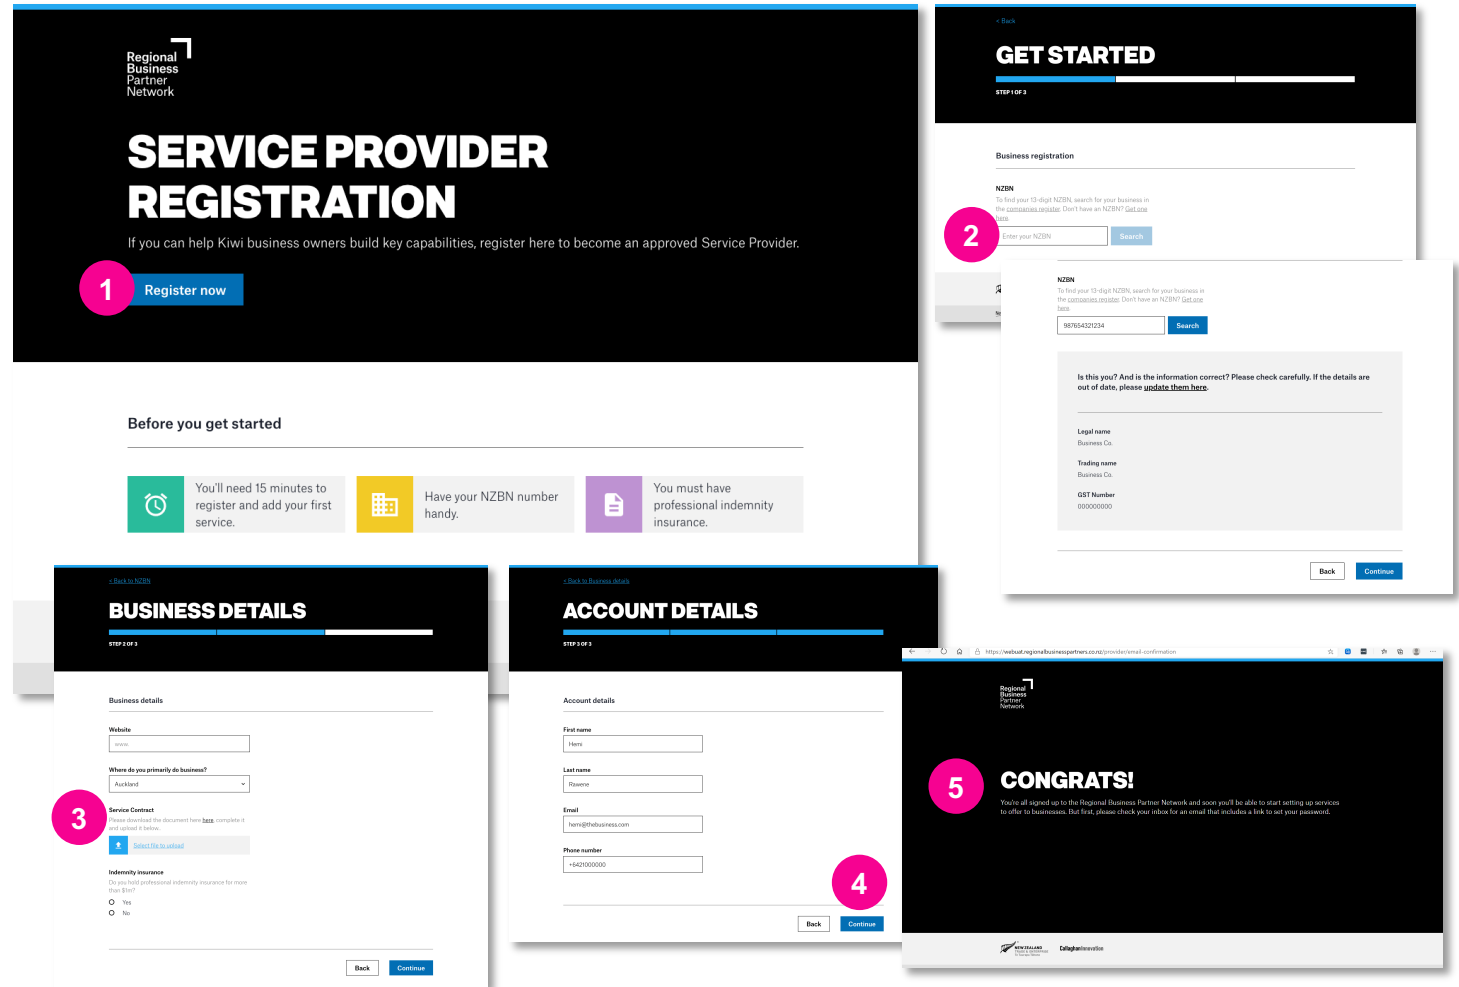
Regional Business Partner Network

SERVICE PROVIDER REGISTRATION

If you can help Kiwi business owners build key capabilities, register here to become an approved Service Provider.

1

Register now

Before you get started

You'll need 15 minutes to register and add your first service.

Have your NZBN number handy.

You must have professional indemnity insurance.

< Back

GET STARTED

STEP 1 OF 3

Business registration

NZBN

To find your 13-digit NZBN, search for your business in the companies register. Don't have an NZBN? Get one here.

2

Enter your NZBN

Search

NZBN

To find your 13-digit NZBN, search for your business in the companies register. Don't have an NZBN? Get one here.

987654321234

Search

Is this you? And is the information correct? Please check carefully. If the details are out of date, please update them here.

Legal name

Business Co.

Trading name

Business Co.

GST Number

000000000

Back

Continue

< Back to NZBN

BUSINESS DETAILS

STEP 2 OF 3

Business details

Website

www.

Where do you primarily do business?

Auckland

3

Service Contract

Please download the document here here, complete it and upload it below.

Select file to upload

Indemnity insurance

Do you hold professional indemnity insurance for more than $1m?

Yes

No

Back

Continue

< Back to Business details

ACCOUNT DETAILS

STEP 3 OF 3

Account details

First name

Hemi

Last name

Rawene

Email

hemi@thebusiness.com

Phone number

+6421000000

4

Back

Continue

https://webuat.regionalbusinesspartners.co.nz/provider/email-confirmation

Regional Business Partner Network

5

CONGRATS!

You're all signed up to the Regional Business Partner Network and soon you'll be able to start setting up services to offer to businesses. But first, please check your inbox for an email that includes a link to set your password.

NEW ZEALAND TRADE & ENTERPRISE

CallaghanInnovation